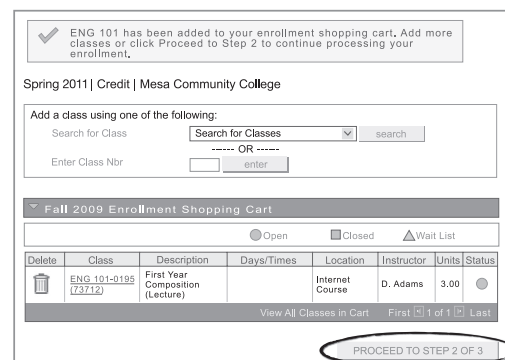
ENG 101 has been added to your enrollment shopping cart. Add more classes or click Proceed to Step 2 to continue processing your enrollment.

Spring 2011 | Credit | Mesa Community College

Add a class using one of the following:

Search for Class | Search for Classes | search

------ OR ------

Enter Class Nbr | enter

Fall 2009 Enrollment Shopping Cart

Open   Closed   Wait List

| Delete | Class | Description | Days/Times | Location | Instructor | Units | Status |
|---|---|---|---|---|---|---|---|
| | ENG 101-0195 (73712) | First Year Composition (Lecture) | | Internet Course | D. Adams | 3.00 | |

View All Classes in Cart   First 1 of 1 Last

PROCEED TO STEP 2 OF 3